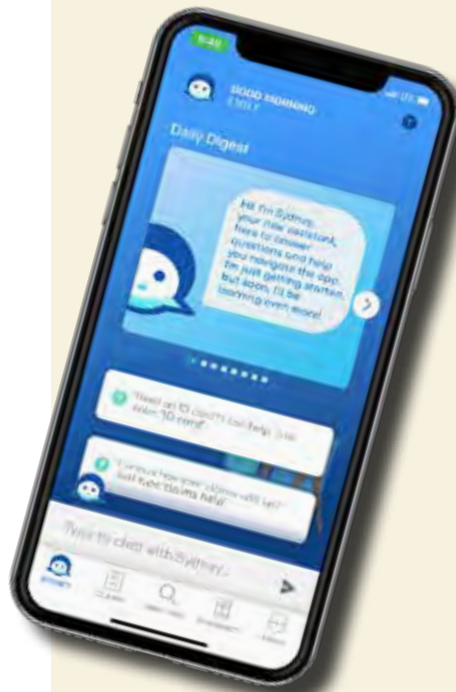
GOOD MORNING
EMILY

Daily Digest

Hi! I'm Sydney, your new assistant, here to answer questions and help you navigate the app. I'm just getting started, but soon, I'll be learning even more!

"Need an ID card? I can help. Just say: "ID card""

"Curious how your claims will go? Just type: claims help"

Type to chat with Sydney...

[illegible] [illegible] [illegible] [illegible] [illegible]